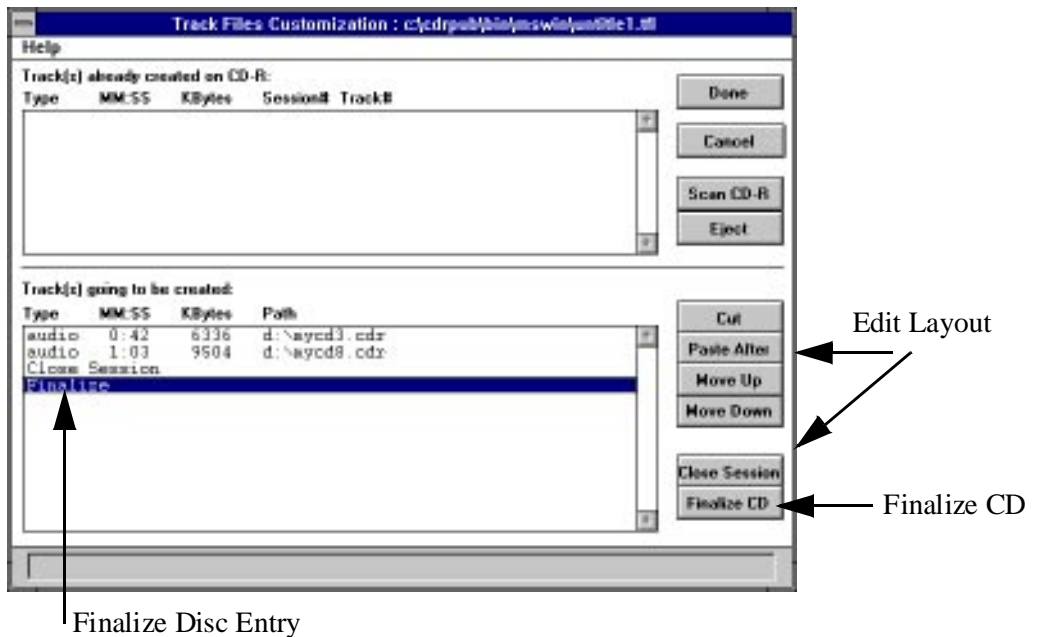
Track Files Customization : c:\cdrpub\bin\mswin\untitle1.tfl

Help

Track(s) already created on CD-R:

| Type | MM:SS | KBytes | Session# | Track# |
|---|---|---|---|---|

Done

Cancel

Scan CD-R

Eject

Track(s) going to be created:

| Type | MM:SS | KBytes | Path |
|---|---|---|---|
| audio | 0:42 | 6336 | d:\mycd3.cdr |
| audio | 1:03 | 9604 | d:\mycd8.cdr |
| Close Session | | | |
| Finalize | | | |

Cut

Paste After

Move Up

Move Down

Close Session

Finalize CD

Edit Layout

Finalize CD

Finalize Disc Entry